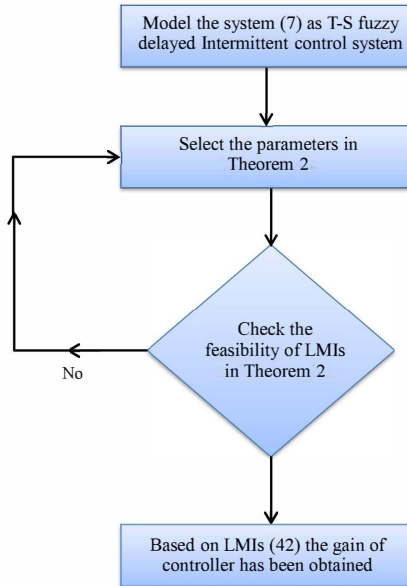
Model the system (7) as T-S fuzzy delayed Intermittent control system

Select the parameters in Theorem 2

Check the feasibility of LMIs in Theorem 2

No

Based on LMIs (42) the gain of controller has been obtained